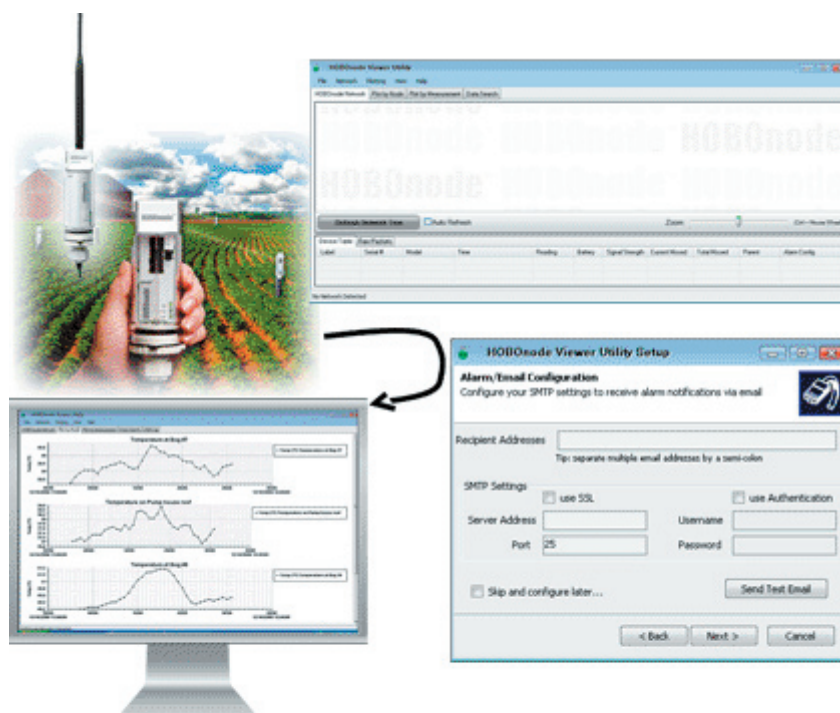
HOBOnode Viewer Utility

File Network Plotting View Help

HOBOnode Network Plot by Node Plot by Measurement Data Search

HOBOnode HOBOnode HOBOnode HOBOnode HOBOnode HOBOnode

Refresh Network View Auto Refresh

Zoom

Device Table Raw Packets

Label Serial # Model Time Reading Battery Signal Strength Current Hops Total Hops Parent Alarm Config

No Network Detected

HOBOnode Viewer Utility Setup

Alarm/Email Configuration

Configure your SMTP settings to receive alarm notifications via email

Recipient Addresses

Tip: separate multiple email addresses by a semi-colon

SMTP Settings

use SSL

use Authentication

Server Address

Username

Port 25

Password

Skip and configure later...

Send Test Email

< Back Next > Cancel

Temperature at Bag #1

Temperature at Pump house roof

Temperature at Bag #8